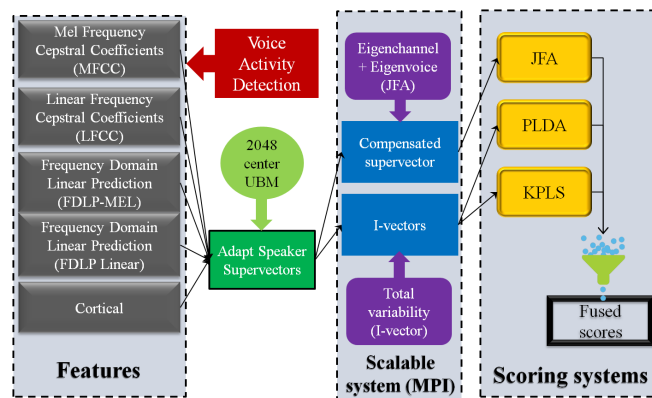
Mel Frequency Cepstral Coefficients (MFCC)

Linear Frequency Cepstral Coefficients (LFCC)

Frequency Domain Linear Prediction (FDLP-MEL)

Frequency Domain Linear Prediction (FDLP Linear)

Cortical

Features

Voice Activity Detection

2048 center UBM

Adapt Speaker Supervectors

Eigenchannel + Eigenvoice (JFA)

Compensated supervector

I-vectors

Total variability (I-vector)

Scalable system (MPI)

JFA

PLDA

KPLS

Fused scores

Scoring systems